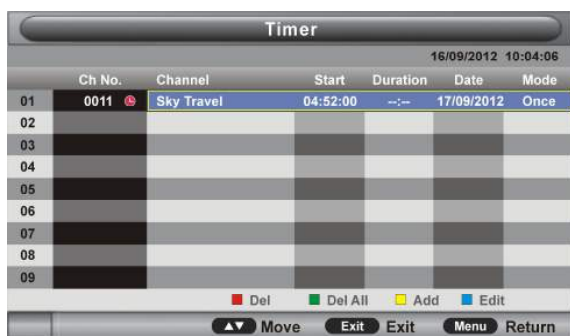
Timer

16/09/2012 10:04:06

| | Ch No. | Channel | Start | Duration | Date | Mode |
|---|---|---|---|---|---|---|
| 01 | 0011 | Sky Travel | 04:52:00 | --:-- | 17/09/2012 | Once |
| 02 | | | | | | |
| 03 | | | | | | |
| 04 | | | | | | |
| 05 | | | | | | |
| 06 | | | | | | |
| 07 | | | | | | |
| 08 | | | | | | |
| 09 | | | | | | |

Del Del All Add Edit

▲▼ Move Exit Exit Menu Return